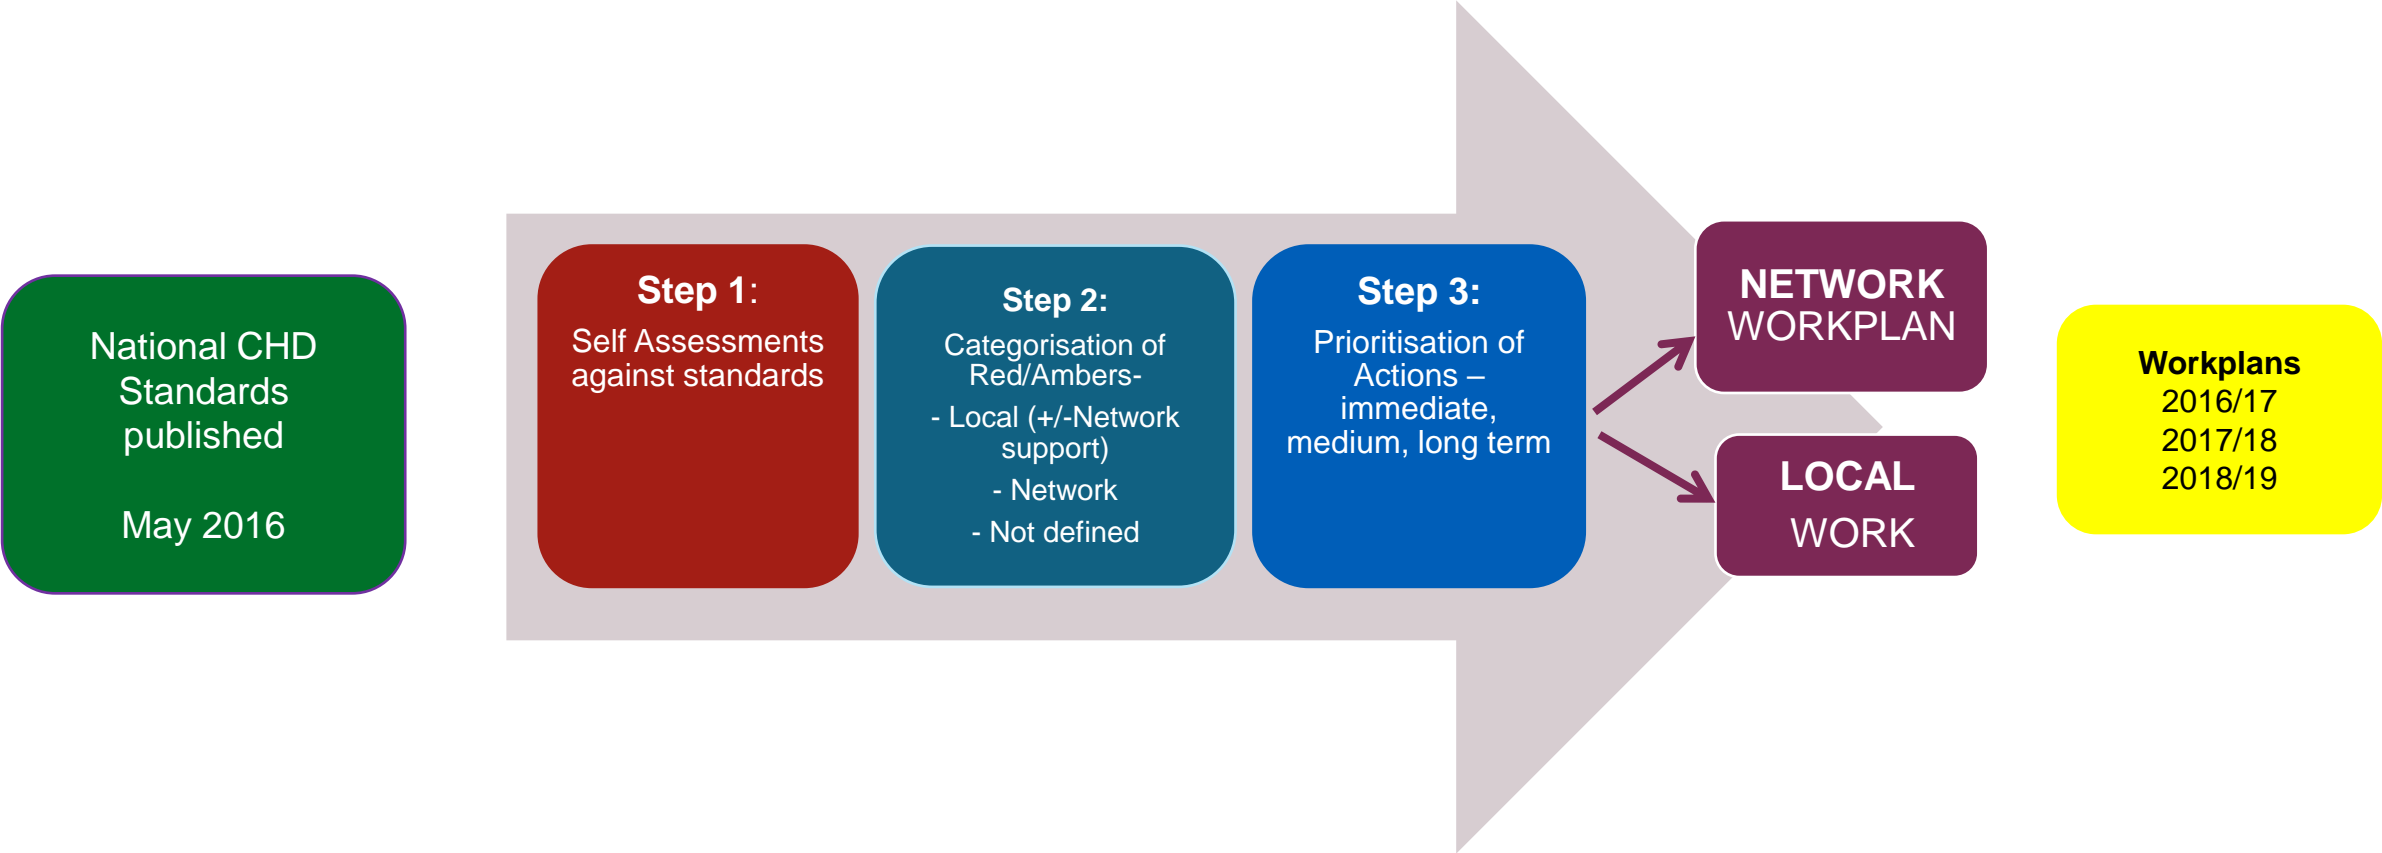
National CHD Standards published

May 2016

Step 1:
Self Assessments against standards

Step 2:
Categorisation of Red/Ambers-
- Local (+/-Network support)
- Network
- Not defined

Step 3:
Prioritisation of Actions – immediate, medium, long term

NETWORK WORKPLAN

LOCAL WORK

Workplans
2016/17
2017/18
2018/19